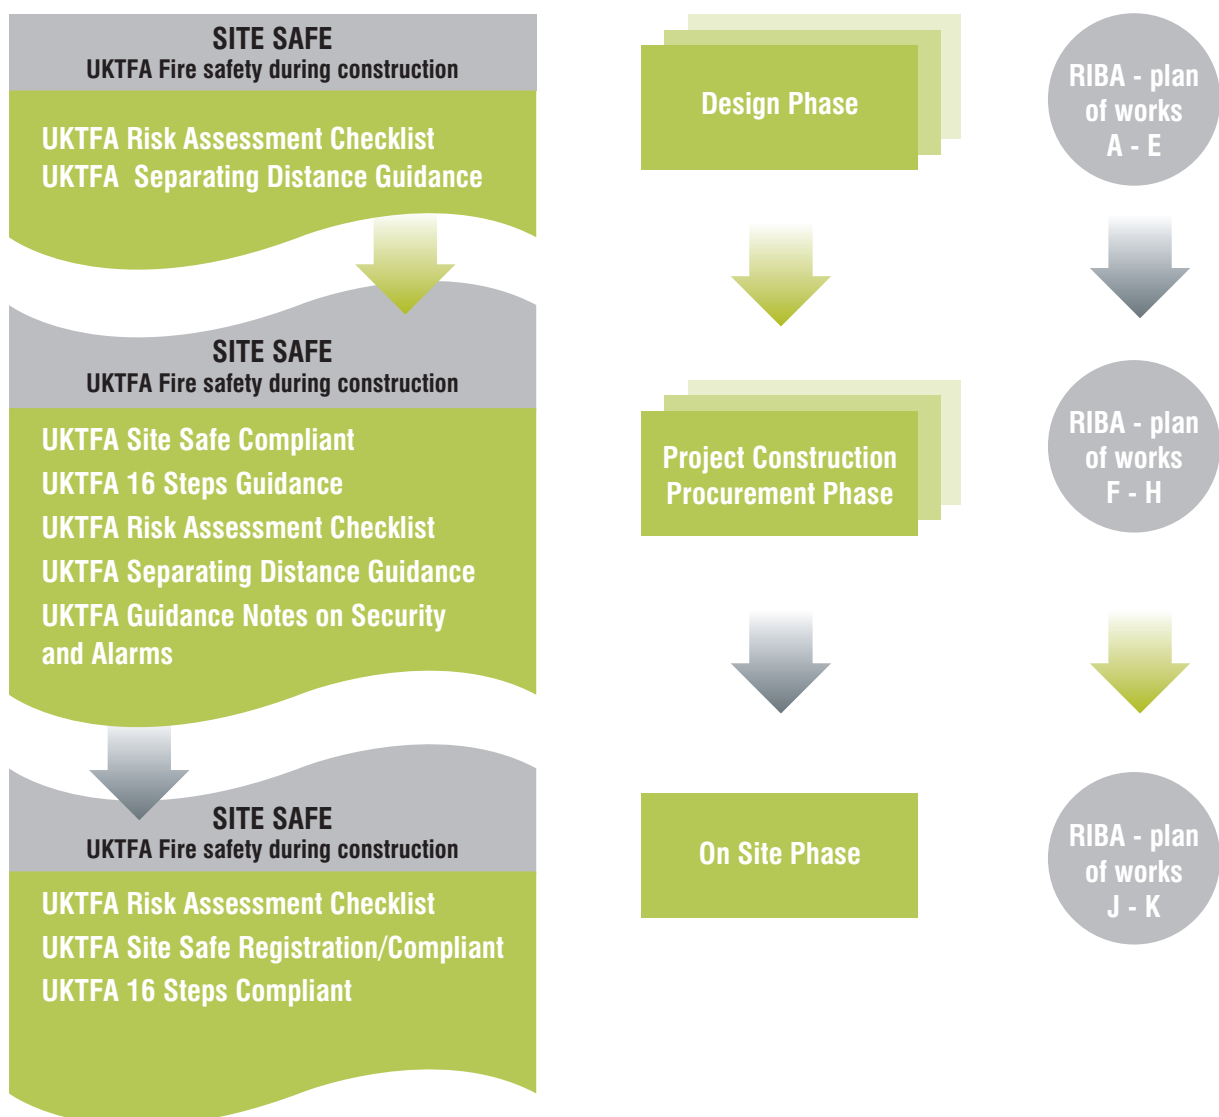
SITE SAFE
UKTFA Fire safety during construction

UKTFA Risk Assessment Checklist
UKTFA Separating Distance Guidance

SITE SAFE
UKTFA Fire safety during construction

UKTFA Site Safe Compliant
UKTFA 16 Steps Guidance
UKTFA Risk Assessment Checklist
UKTFA Separating Distance Guidance
UKTFA Guidance Notes on Security and Alarms

SITE SAFE
UKTFA Fire safety during construction

UKTFA Risk Assessment Checklist
UKTFA Site Safe Registration/Compliant
UKTFA 16 Steps Compliant

Design Phase

Project Construction Procurement Phase

On Site Phase

RIBA - plan of works A - E

RIBA - plan of works F - H

RIBA - plan of works J - K